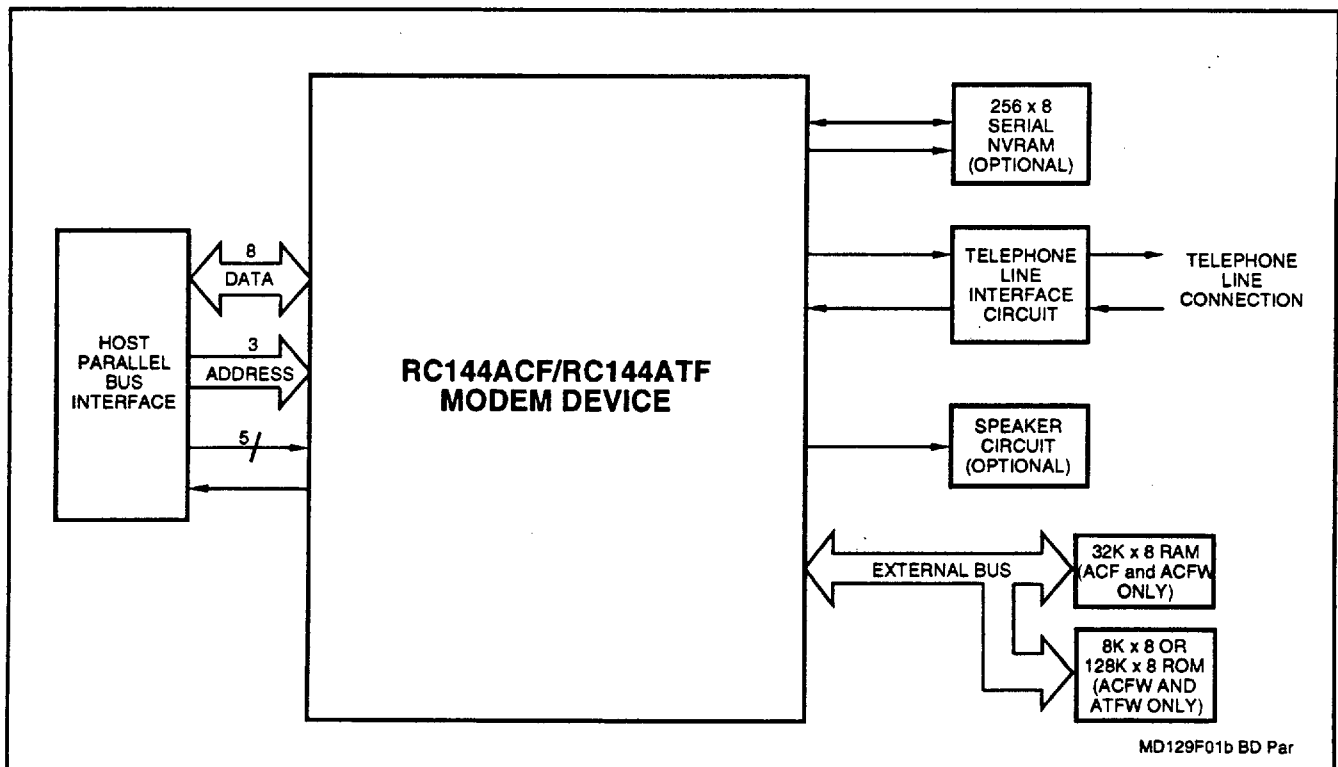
HOST PARALLEL BUS INTERFACE

8
DATA

3
ADDRESS

5

RC144ACF/RC144ATF
MODEM DEVICE

256 x 8 SERIAL NVRAM (OPTIONAL)

TELEPHONE LINE INTERFACE CIRCUIT

TELEPHONE LINE CONNECTION

SPEAKER CIRCUIT (OPTIONAL)

EXTERNAL BUS

32K x 8 RAM (ACF and ACFW ONLY)

8K x 8 OR 128K x 8 ROM (ACFW AND ATFW ONLY)

MD129F01b BD Par